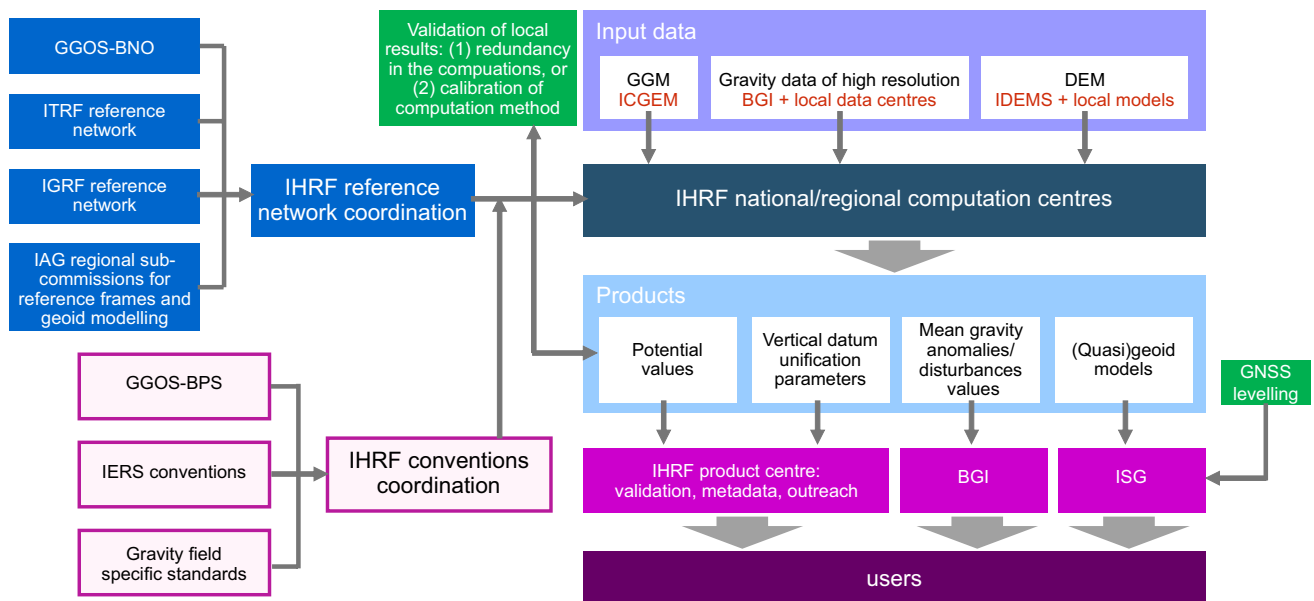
GGOS-BNO

ITRF reference network

IGRF reference network

IAG regional sub-commissions for reference frames and geoid modelling

IHRF reference network coordination

Validation of local results: (1) redundancy in the compuations, or (2) calibration of computation method

Input data

GGM
ICGEM

Gravity data of high resolution
BGI + local data centres

DEM
IDEMS + local models

IHRF national/regional computation centres

Products

Potential values

Vertical datum unification parameters

Mean gravity anomalies/ disturbances values

(Quasi)geoid models

GNSS levelling

GGOS-BPS

IERS conventions

Gravity field specific standards

IHRF conventions coordination

IHRF product centre: validation, metadata, outreach

BGI

ISG

users